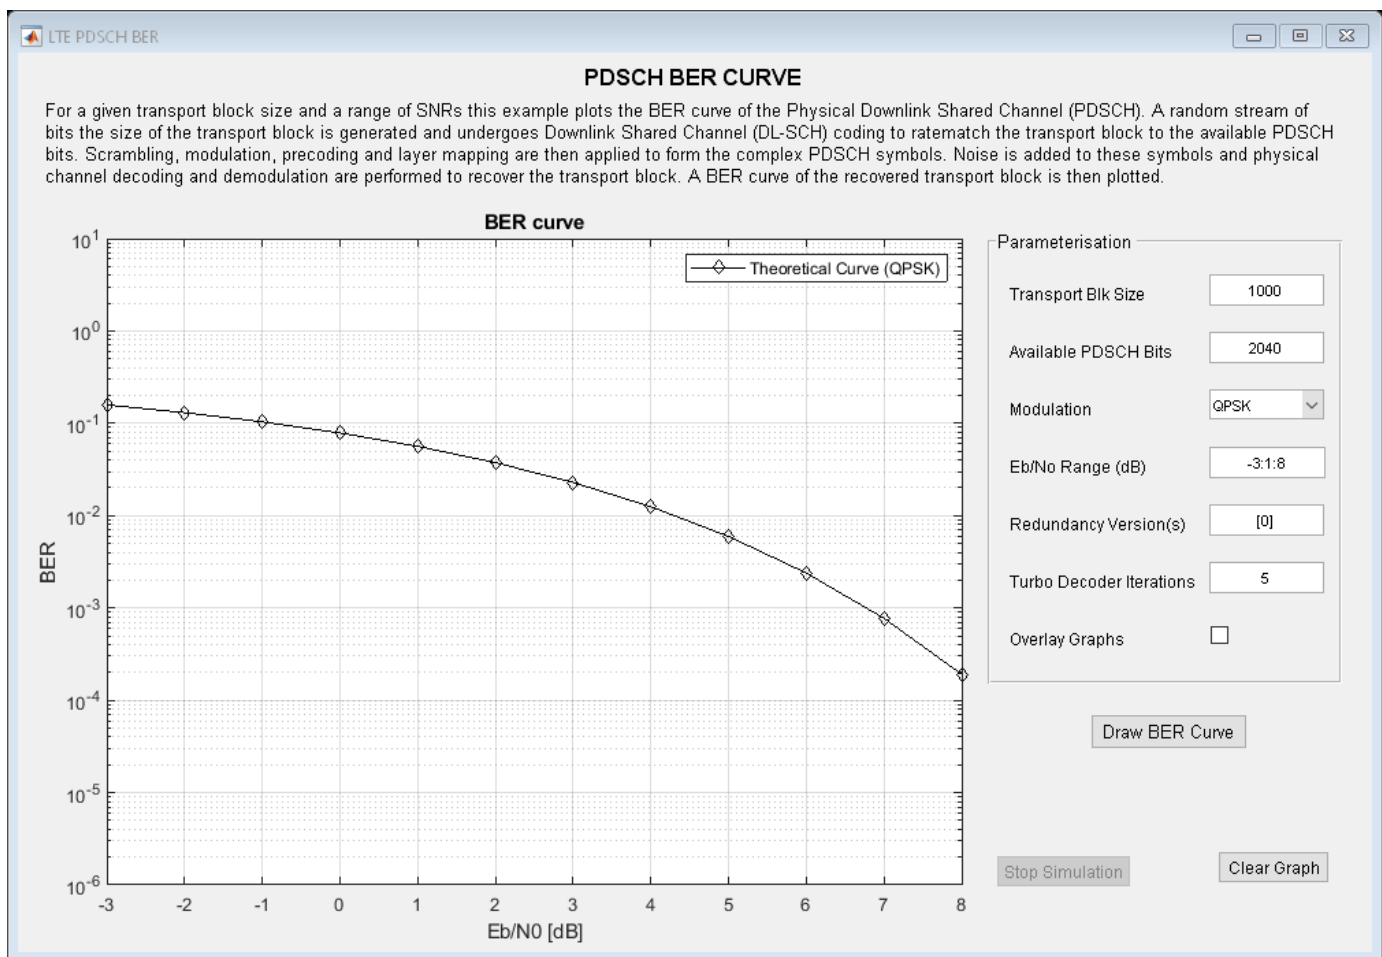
LTE PDSCH BER

PDSCH BER CURVE

For a given transport block size and a range of SNRs this example plots the BER curve of the Physical Downlink Shared Channel (PDSCH). A random stream of bits the size of the transport block is generated and undergoes Downlink Shared Channel (DL-SCH) coding to ratematch the transport block to the available PDSCH bits. Scrambling, modulation, precoding and layer mapping are then applied to form the complex PDSCH symbols. Noise is added to these symbols and physical channel decoding and demodulation are performed to recover the transport block. A BER curve of the recovered transport block is then plotted.

BER curve

Theoretical Curve (QPSK)

$10^{1}$
$10^{0}$
$10^{-1}$
$10^{-2}$
$10^{-3}$
$10^{-4}$
$10^{-5}$
$10^{-6}$

BER

-3 -2 -1 0 1 2 3 4 5 6 7 8

Eb/N0 [dB]

Parameterisation

Transport Blk Size 1000

Available PDSCH Bits 2040

Modulation QPSK

Eb/No Range (dB) -3:1:8

Redundancy Version(s) [0]

Turbo Decoder Iterations 5

Overlay Graphs

Draw BER Curve

Stop Simulation

Clear Graph